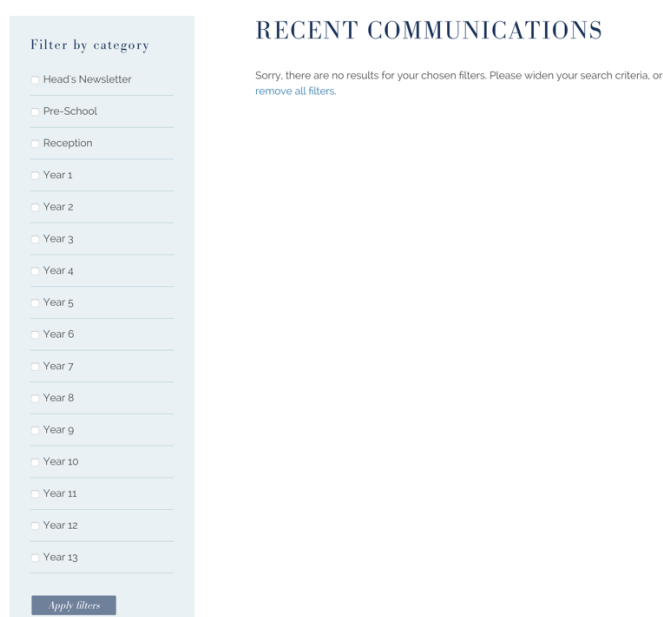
Filter by category

Head's Newsletter

Pre-School

Reception

Year 1

Year 2

Year 3

Year 4

Year 5

Year 6

Year 7

Year 8

Year 9

Year 10

Year 11

Year 12

Year 13

Apply filters

RECENT COMMUNICATIONS

Sorry, there are no results for your chosen filters. Please widen your search criteria, or remove all filters.